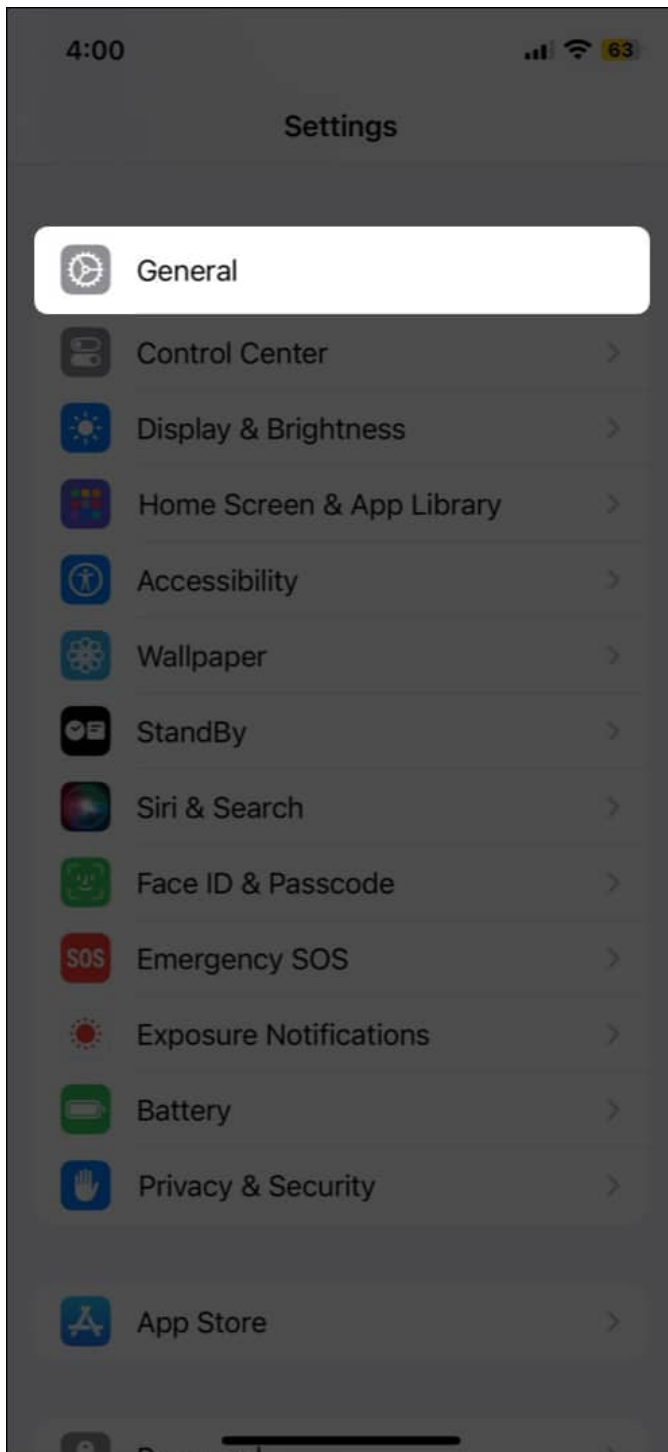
4:00
63
Settings

General
Control Center
Display & Brightness
Home Screen & App Library
Accessibility
Wallpaper
StandBy
Siri & Search
Face ID & Passcode
SOS
Emergency SOS
Exposure Notifications
Battery
Privacy & Security

App Store

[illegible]